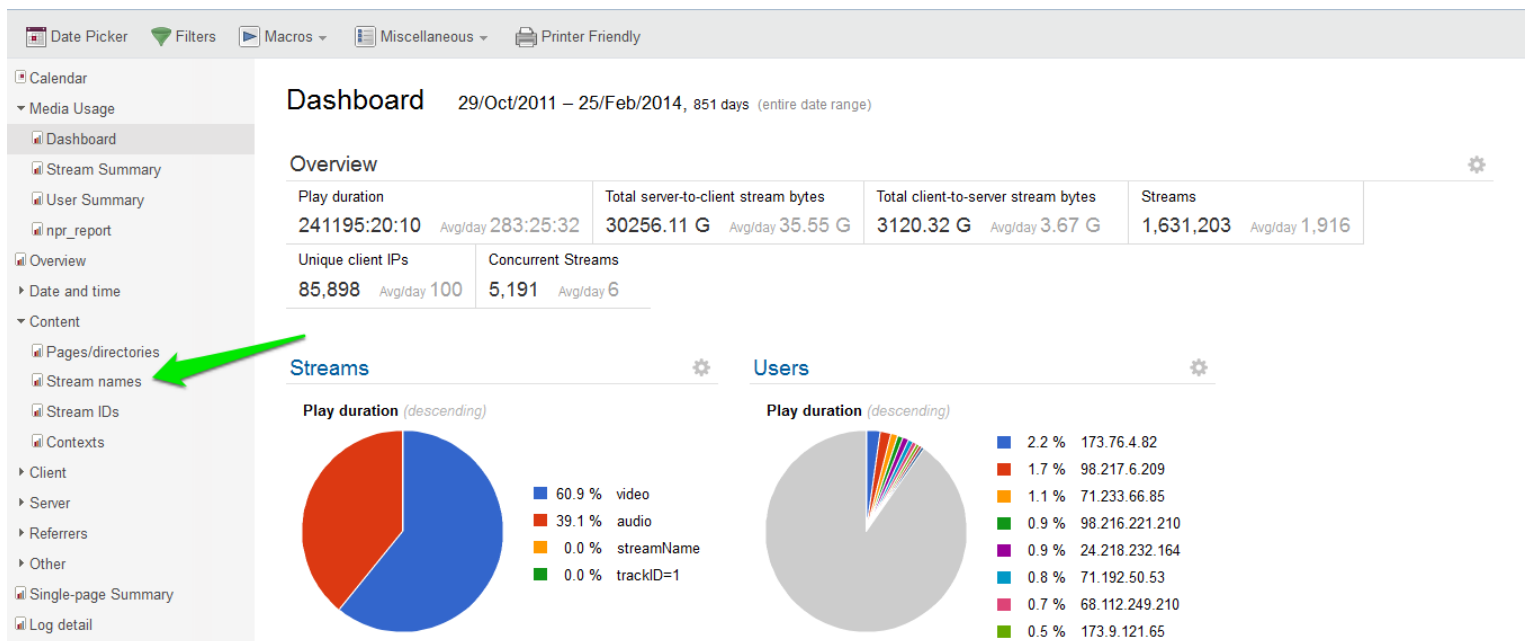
Date Picker Filters Macros Miscellaneous Printer Friendly

Calendar
Media Usage
Dashboard
Stream Summary
User Summary
npr_report
Overview
Date and time
Content
Pages/directories
Stream names
Stream IDs
Contexts
Client
Server
Referrers
Other
Single-page Summary
Log detail

Dashboard 29/Oct/2011 – 25/Feb/2014, 851 days (entire date range)

Overview

| Play duration | Total server-to-client stream bytes | Total client-to-server stream bytes | Streams |
|---|---|---|---|
| 241195:20:10 Avg/day 283:25:32 | 30256.11 G Avg/day 35.55 G | 3120.32 G Avg/day 3.67 G | 1,631,203 Avg/day 1,916 |

| Unique client IPs | Concurrent Streams |
|---|---|
| 85,898 Avg/day 100 | 5,191 Avg/day 6 |

Streams

Play duration (descending)

60.9 % video
39.1 % audio
0.0 % streamName
0.0 % trackID=1

Users

Play duration (descending)

2.2 % 173.76.4.82
1.7 % 98.217.6.209
1.1 % 71.233.66.85
0.9 % 98.216.221.210
0.9 % 24.218.232.164
0.8 % 71.192.50.53
0.7 % 68.112.249.210
0.5 % 173.9.121.65